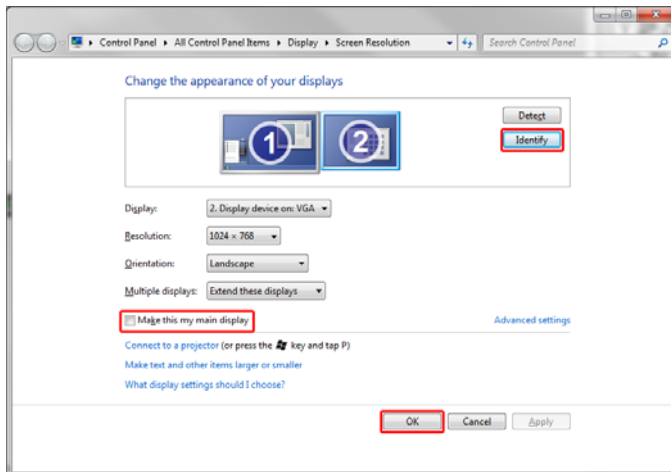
Control Panel ▸ All Control Panel Items ▸ Display ▸ Screen Resolution
Search Control Panel

Change the appearance of your displays

1 2

Detect
Identify

Display: 2. Display device on: VGA
Resolution: 1024 × 768
Orientation: Landscape
Multiple displays: Extend these displays

Make this my main display
Advanced settings

Connect to a projector (or press the key and tap P)
Make text and other items larger or smaller
What display settings should I choose?

OK Cancel Apply